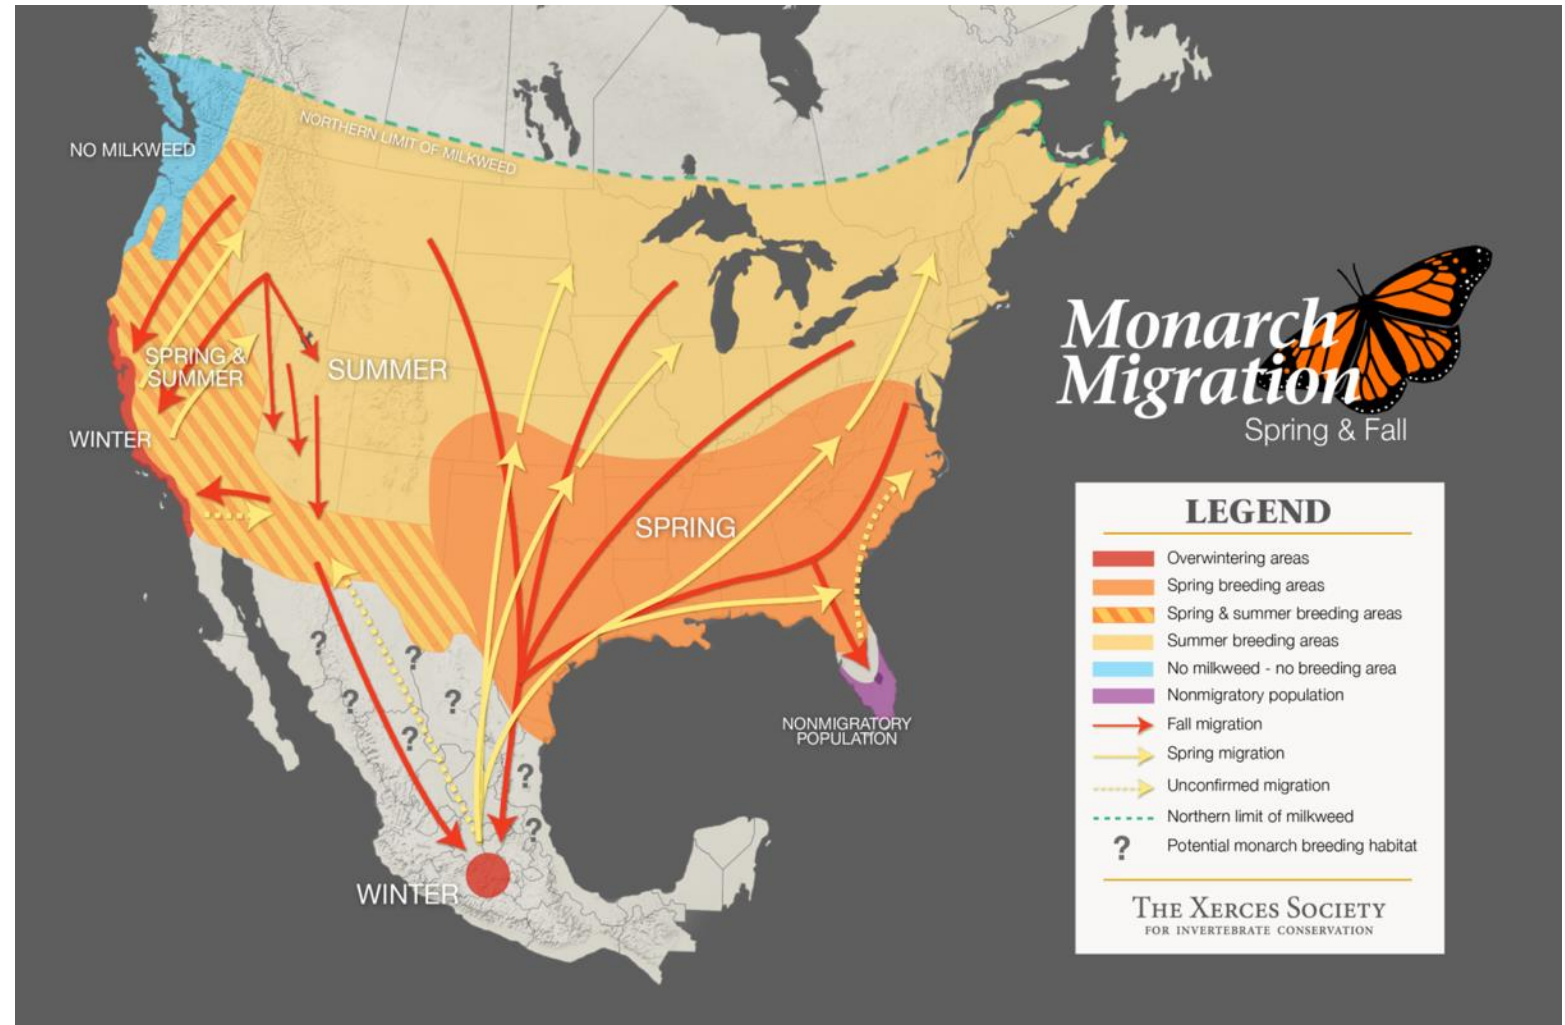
NO MILKWEED

NORTHERN LIMIT OF MILKWEED

SPRING & SUMMER

SUMMER

WINTER

SPRING

?

?

?

?

?

?

?

WINTER

NONMIGRATORY POPULATION

Monarch Migration

Spring & Fall

LEGEND

Overwintering areas

Spring breeding areas

Spring & summer breeding areas

Summer breeding areas

No milkweed - no breeding area

Nonmigratory population

Fall migration

Spring migration

Unconfirmed migration

Northern limit of milkweed

? Potential monarch breeding habitat

THE XERCES SOCIETY

FOR INVERTEBRATE CONSERVATION